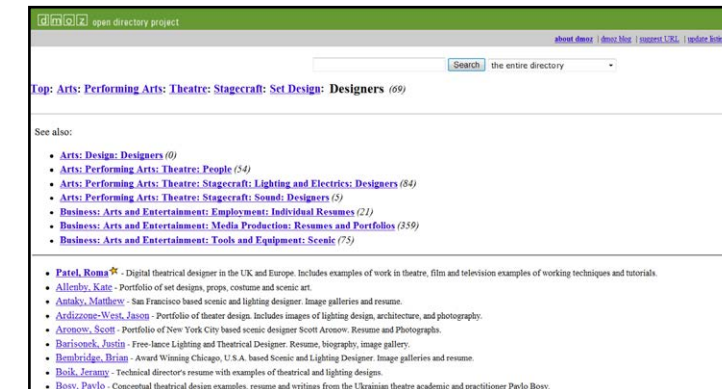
dmoz open directory project

about dmoz | dmoz blog | suggest URL | update listing

Search the entire directory

Top: Arts: Performing Arts: Theatre: Stagecraft: Set Design: Designers (69)

See also:

- Arts: Design: Designers (0)
- Arts: Performing Arts: Theatre: People (54)
- Arts: Performing Arts: Theatre: Stagecraft: Lighting and Electrics: Designers (84)
- Arts: Performing Arts: Theatre: Stagecraft: Sound: Designers (5)
- Business: Arts and Entertainment: Employment: Individual Resumes (21)
- Business: Arts and Entertainment: Media Production: Resumes and Portfolios (359)
- Business: Arts and Entertainment: Tools and Equipment: Scenic (75)

- Patel, Roma - Digital theatrical designer in the UK and Europe. Includes examples of work in theatre, film and television examples of working techniques and tutorials.
- Allenby, Kate - Portfolio of set designs, props, costume and scenic art.
- Antaky, Matthew - San Francisco based scenic and lighting designer. Image galleries and resume.
- Ardizzone-West, Jason - Portfolio of theater design. Includes images of lighting design, architecture, and photography.
- Aronow, Scott - Portfolio of New York City based scenic designer Scott Aronow. Resume and Photographs.
- Barisonek, Justin - Free-lance Lighting and Theatrical Designer. Resume, biography, image gallery.
- Bembridge, Brian - Award Winning Chicago, U.S.A. based Scenic and Lighting Designer. Image galleries and resume.
- Boik, Jeramy - Technical director's resume with examples of theatrical and lighting designs.
- Bosy, Pavlo - Conceptual theatrical design examples, resume and writings from the Ukrainian theatre academic and practitioner Pavlo Bosy.